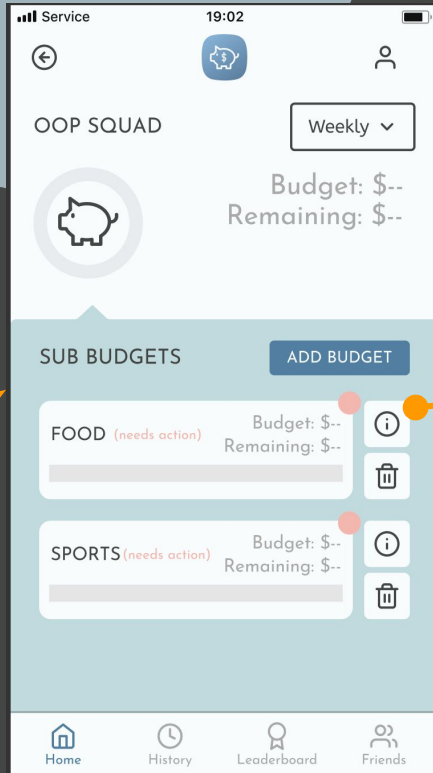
Service 19:02

OOP SQUAD

Weekly

Budget: $--
Remaining: $--

SUB BUDGETS

ADD BUDGET

FOOD (needs action)
Budget: $--
Remaining: $--

SPORTS (needs action)
Budget: $--
Remaining: $--

Home History Leaderboard Friends